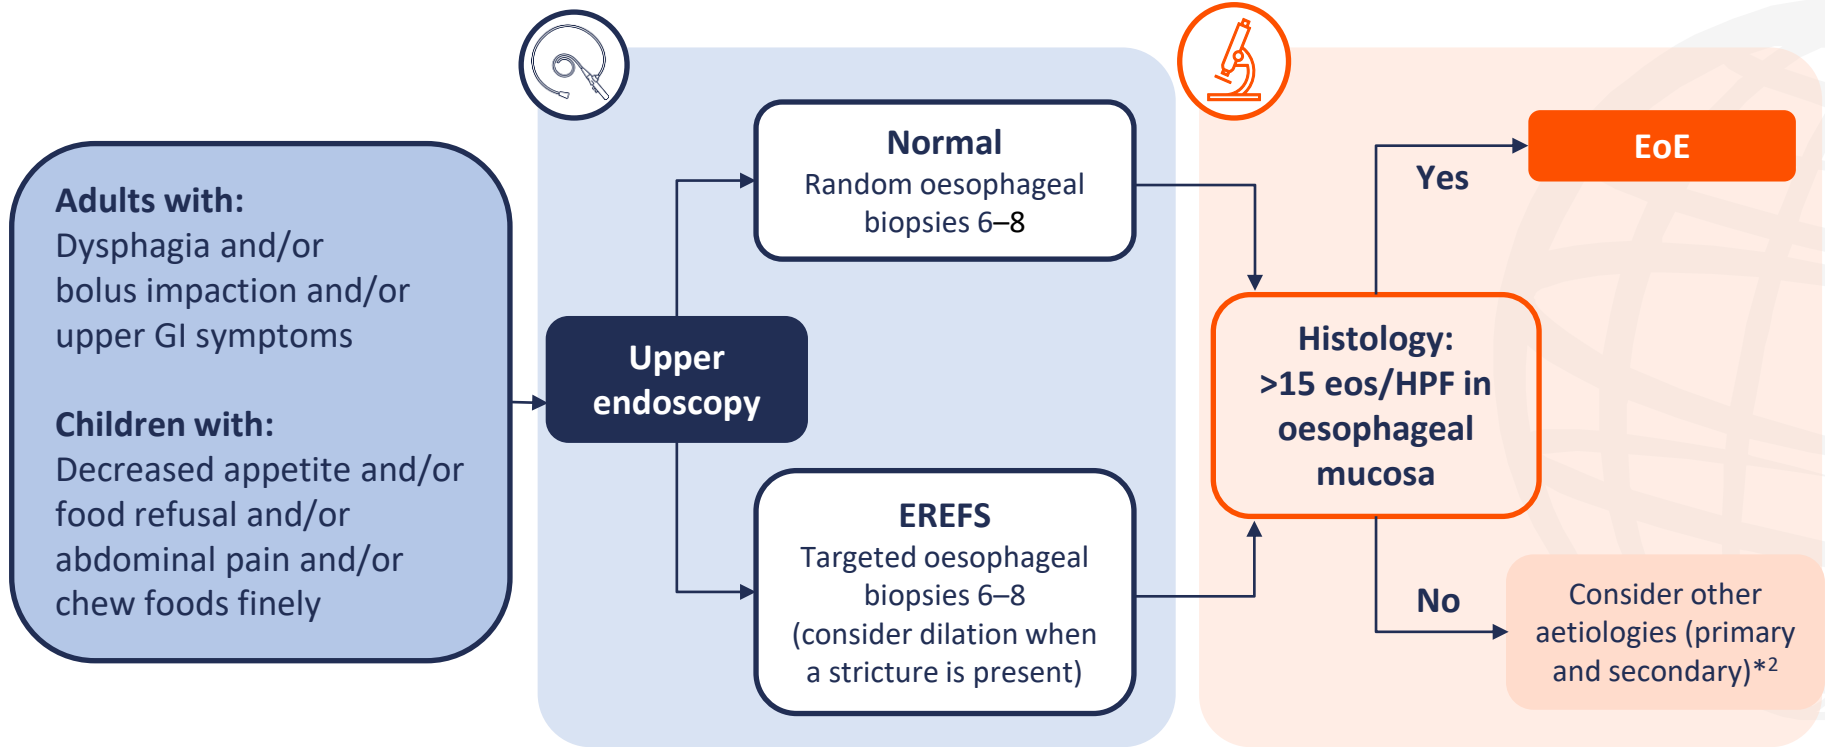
**Adults with:**
Dysphagia and/or bolus impaction and/or upper GI symptoms

**Children with:**
Decreased appetite and/or food refusal and/or abdominal pain and/or chew foods finely

**Upper endoscopy**

**Normal**
Random oesophageal biopsies 6–8

**EREFS**
Targeted oesophageal biopsies 6–8 (consider dilation when a stricture is present)

**Histology:**
**>15 eos/HPF in oesophageal mucosa**

Yes

**EoE**

No

Consider other aetiologies (primary and secondary)$^{*2}$